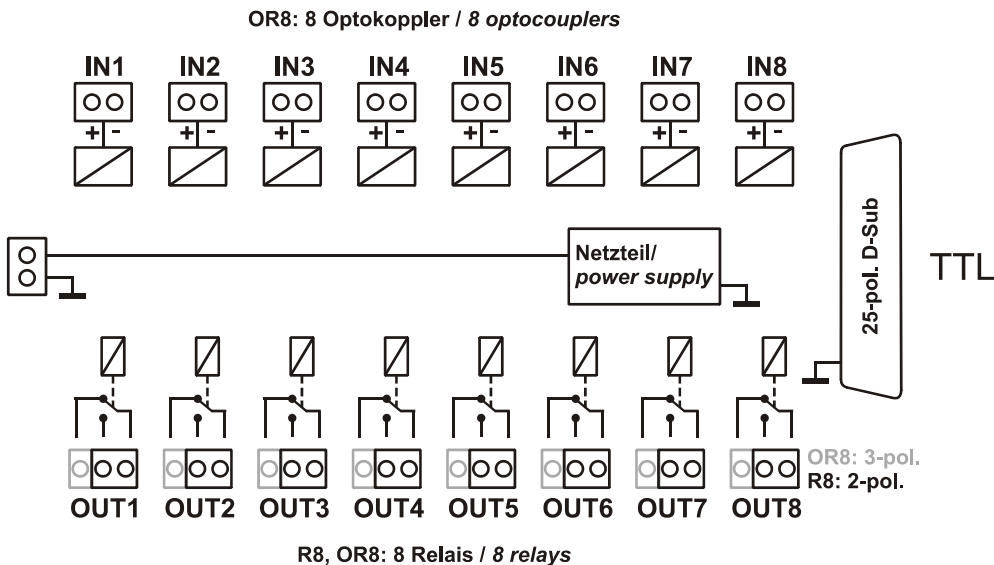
OR8: 8 Optokoppler / *8 optocouplers*

IN1 IN2 IN3 IN4 IN5 IN6 IN7 IN8

+ - + - + - + - + - + - + - + -

Netzteil/
*power supply*

25-pol. D-Sub

TTL

OR8: 3-pol.
R8: 2-pol.

OUT1 OUT2 OUT3 OUT4 OUT5 OUT6 OUT7 OUT8

R8, OR8: 8 Relais / *8 relays*